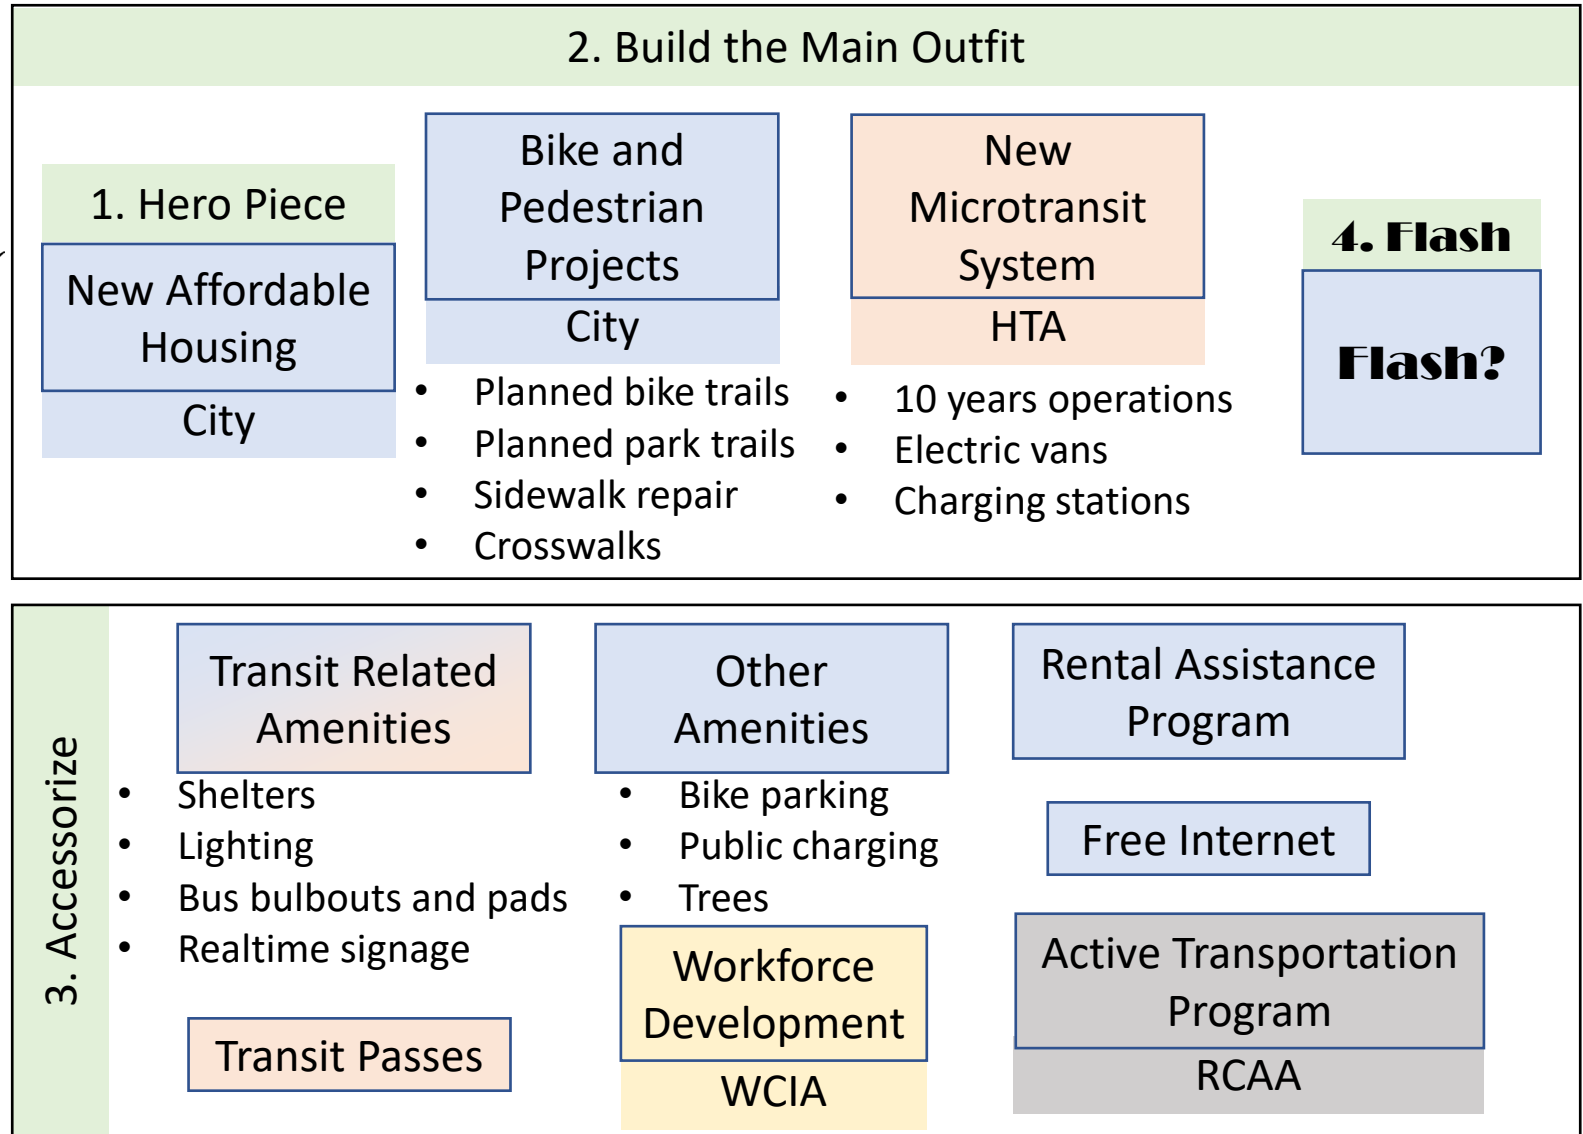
2. Build the Main Outfit

1. Hero Piece

New Affordable Housing

City

Bike and Pedestrian Projects

City

- Planned bike trails
- Planned park trails
- Sidewalk repair
- Crosswalks

New Microtransit System

HTA

- 10 years operations
- Electric vans
- Charging stations

4. Flash

Flash?

3. Accessorize

Transit Related Amenities

- Shelters
- Lighting
- Bus bulbouts and pads
- Realtime signage

Transit Passes

Other Amenities

- Bike parking
- Public charging
- Trees

Workforce Development

WCIA

Rental Assistance Program

Free Internet

Active Transportation Program

RCAA